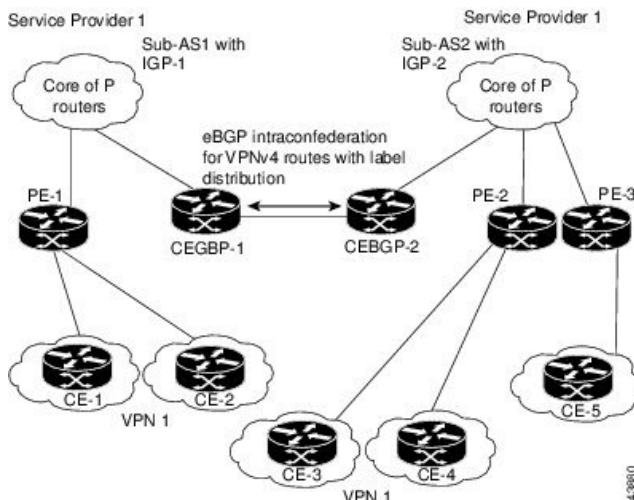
Service Provider 1

Sub-AS1 with IGP-1

Core of P routers

Service Provider 1

Sub-AS2 with IGP-2

Core of P routers

eBGP intraconfederation for VPNv4 routes with label distribution

PE-1

CEGBP-1

CEBGP-2

PE-2

PE-3

CE-1

CE-2

VPN 1

CE-5

CE-3

CE-4

VPN 1

43880